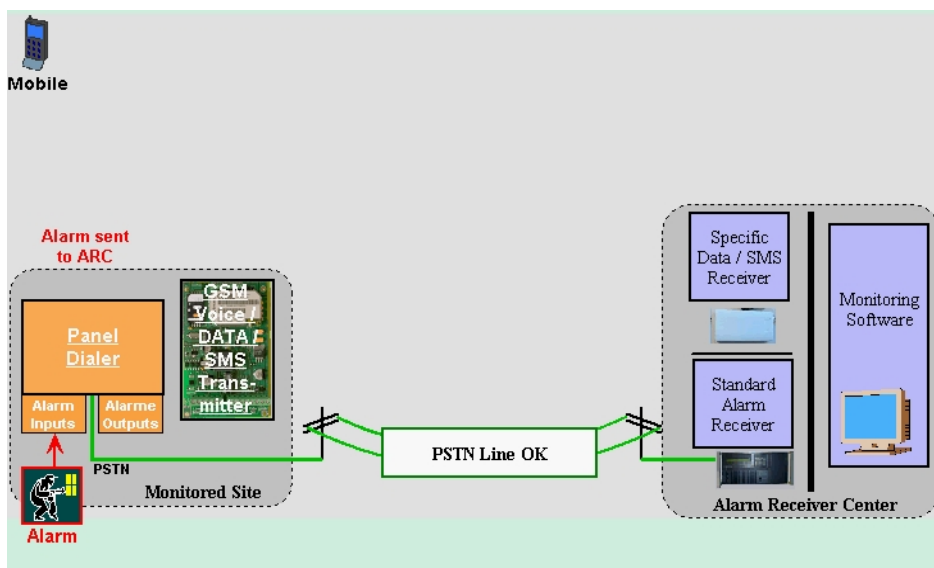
Mobile

Alarm sent to ARC

Panel Dialer

Alarm Inputs

Alarme Outputs

GSM Voice / DATA / SMS Transmitter

PSTN

Monitored Site

Alarm

PSTN Line OK

Specific Data / SMS Receiver

Standard Alarm Receiver

Monitoring Software

Alarm Receiver Center